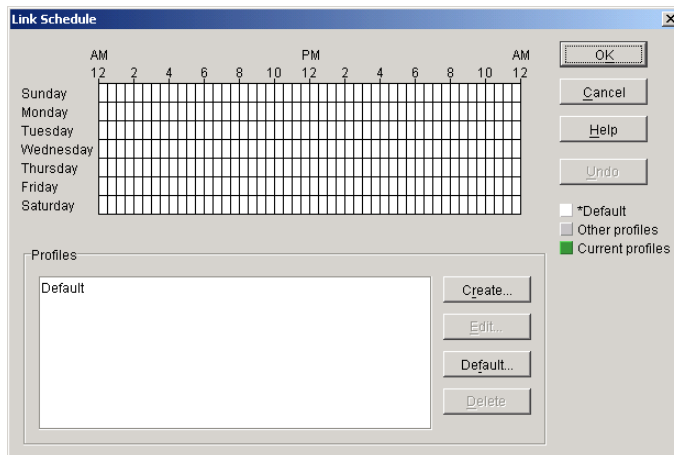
Link Schedule

X

AM PM AM
12 2 4 6 8 10 12 2 4 6 8 10 12

Sunday
Monday
Tuesday
Wednesday
Thursday
Friday
Saturday

OK
Cancel
Help
Undo

*Default
Other profiles
Current profiles

Profiles

Default

Create...
Edit...
Default...
Delete